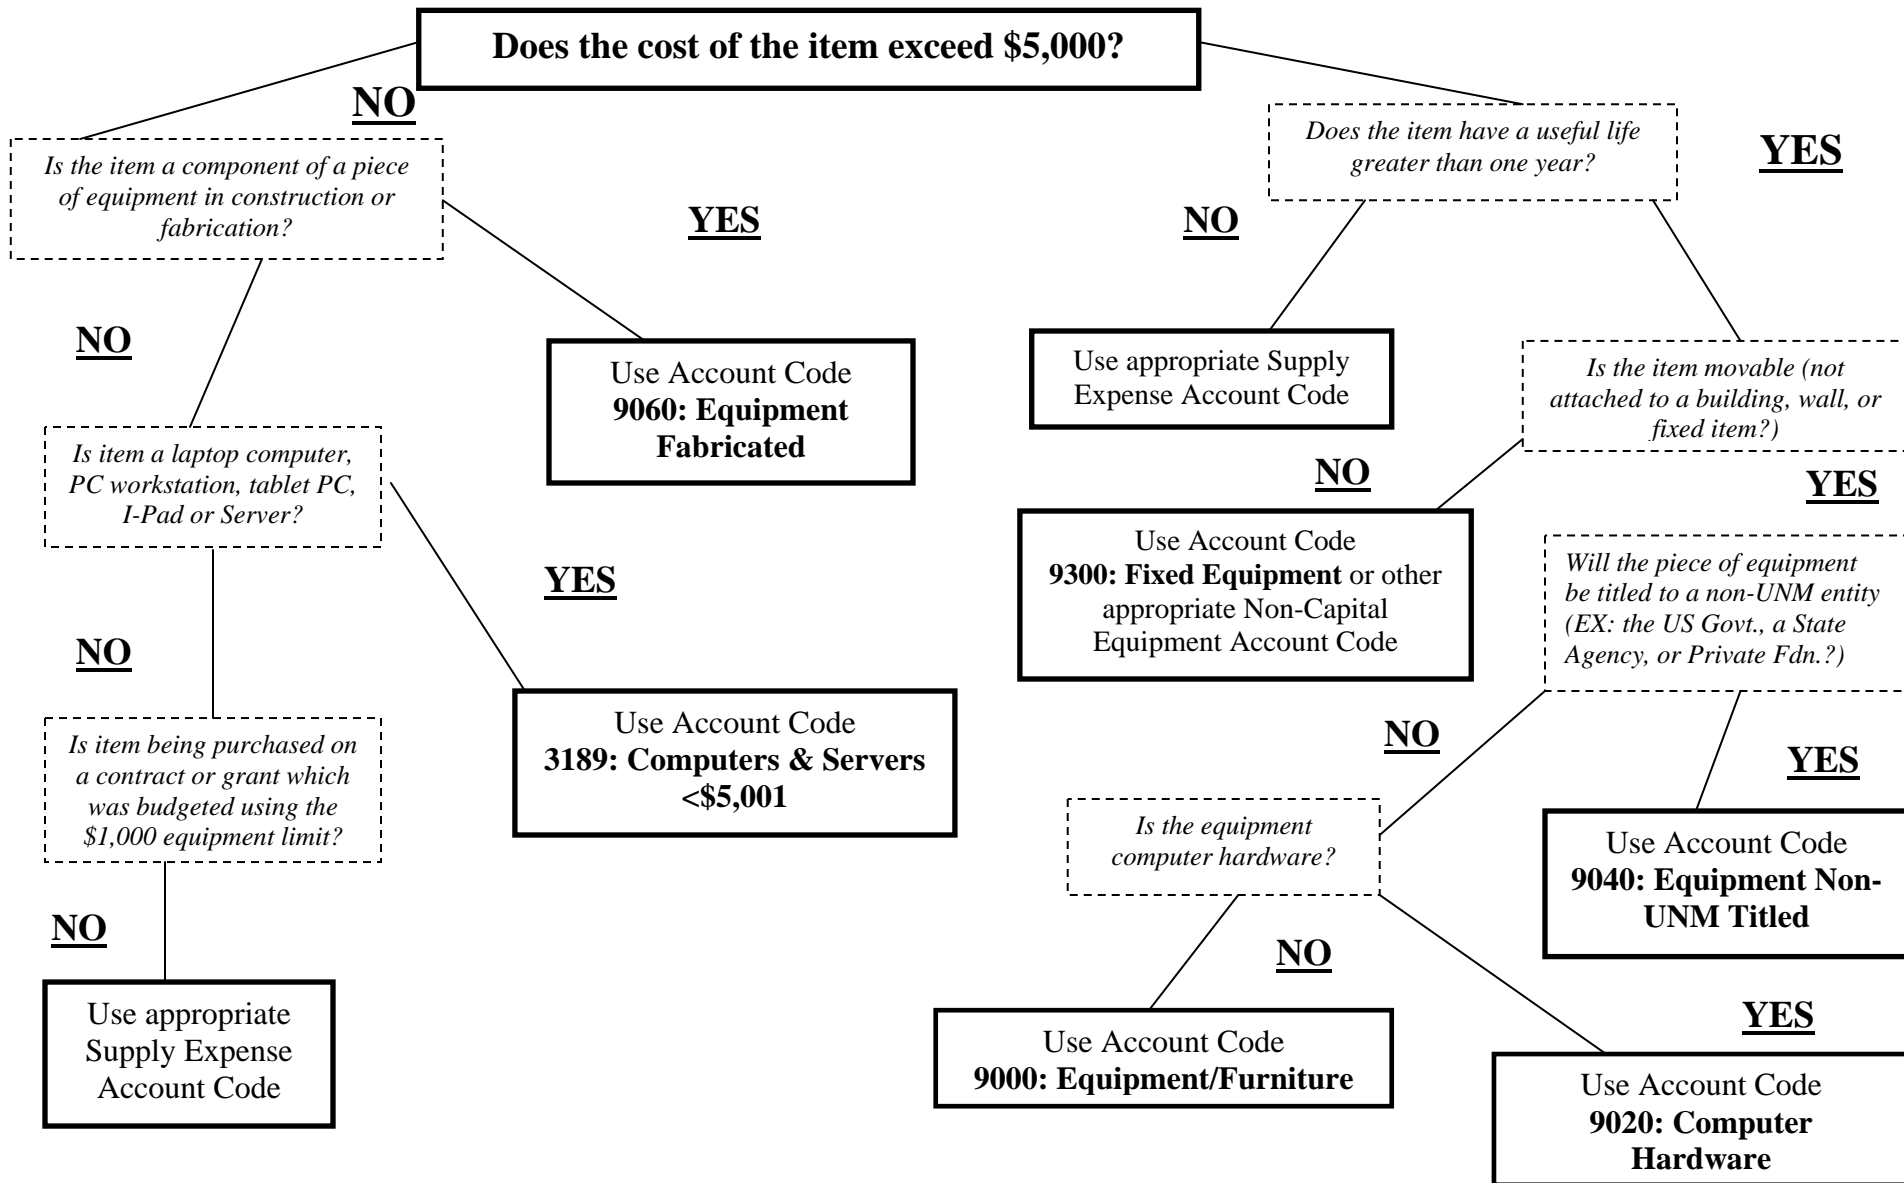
Does the cost of the item exceed \$5,000?

NO

Is the item a component of a piece of equipment in construction or fabrication?

YES

Use Account Code 9060: Equipment Fabricated

NO

Is item a laptop computer, PC workstation, tablet PC, I-Pad or Server?

YES

Use Account Code 3189: Computers & Servers <\$5,001

NO

Is item being purchased on a contract or grant which was budgeted using the \$1,000 equipment limit?

NO

Use appropriate Supply Expense Account Code

YES

Does the item have a useful life greater than one year?

NO

Use appropriate Supply Expense Account Code

Is the item movable (not attached to a building, wall, or fixed item?)

NO

Use Account Code 9300: Fixed Equipment or other appropriate Non-Capital Equipment Account Code

YES

Will the piece of equipment be titled to a non-UNM entity (EX: the US Govt., a State Agency, or Private Fdn.?)

YES

Use Account Code 9040: Equipment Non-UNM Titled

NO

Is the equipment computer hardware?

NO

Use Account Code 9000: Equipment/Furniture

YES

Use Account Code 9020: Computer Hardware